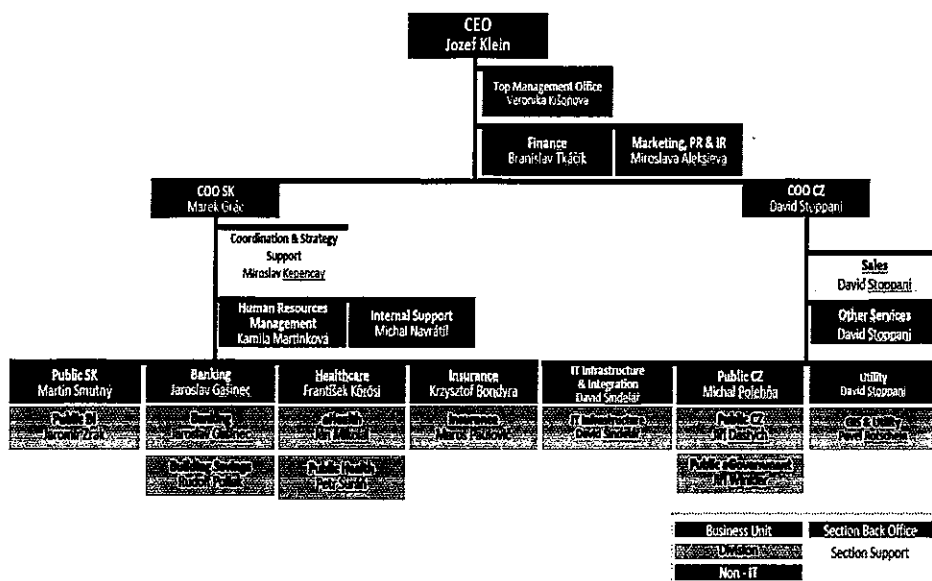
CEO
Jozef Klein

Top Management Office
Veronika Kišonova

Finance
Branislav Tkáčik

Marketing, PR & IR
Miroslava Aleksieva

COO SK
Marek Grác

COO CZ
David Stoppani

Coordination & Strategy Support
Miroslav Kepencay

Human Resources Management
Kamila Martinková

Internal Support
Michal Navrátil

Sales
David Stoppani

Other Services
David Stoppani

Public SK
Martin Smutný

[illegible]

Banking
Jaroslav Gašinec

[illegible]

Building Savings
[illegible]

Healthcare
František Körösi

eHealth
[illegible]

Public Health
Petr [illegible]

Insurance
Krzysztof Bondyra

Insurance
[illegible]

IT Infrastructure & Integration
David Sindelář

IT Infrastructure
David Sindelář

Public CZ
Michal Polehňa

Public CZ
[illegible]

Public eGovernment
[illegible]

Utility
David Stoppani

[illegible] & Utility
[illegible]

Business Unit
Section Back Office
Division
Section Support
Non - IT